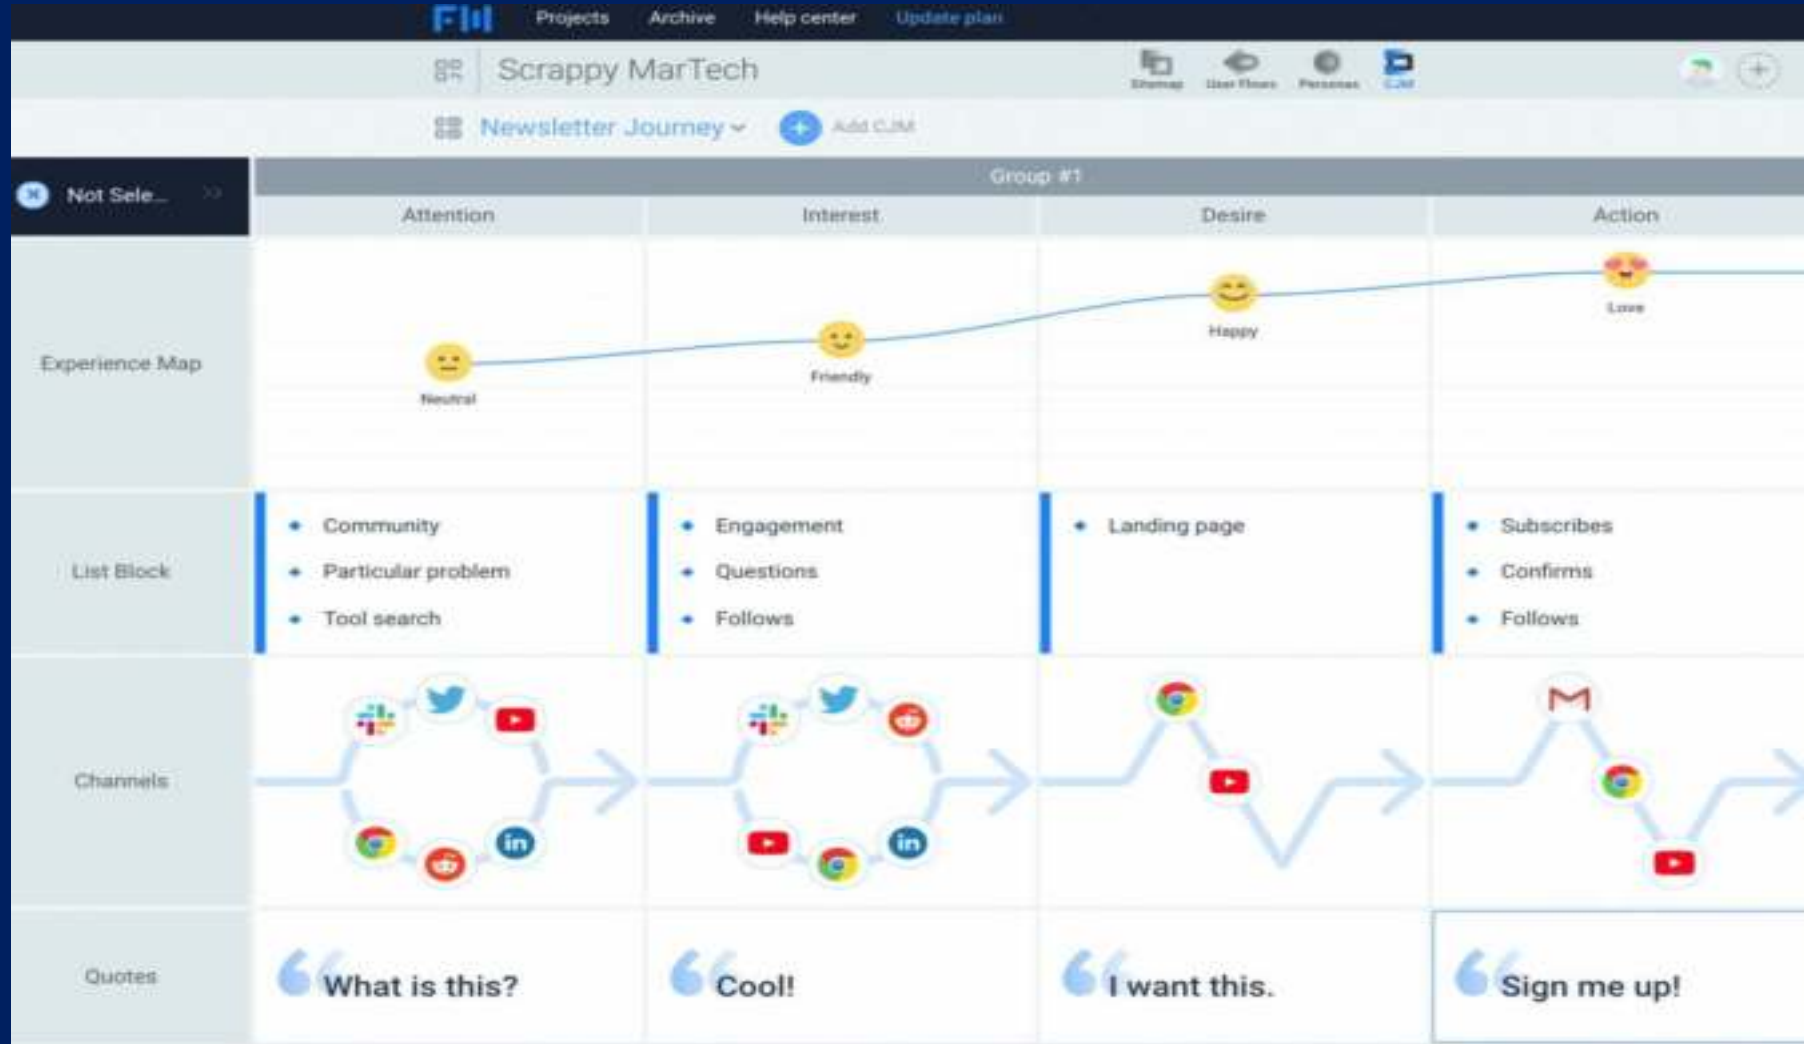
Projects Archive Help center Update plan

Scrappy MarTech

Sitemap User Flows Personas CJM

Newsletter Journey

Add CJM

Not Sele...

Group #1

| | Attention | Interest | Desire | Action |
|---|---|---|---|---|
| Experience Map | Neutral | Friendly | Happy | Love |
| List Block | Community, Particular problem, Tool search | Engagement, Questions, Follows | Landing page | Subscribes, Confirms, Follows |
| Channels | | | | |
| Quotes | What is this? | Cool! | I want this. | Sign me up! |